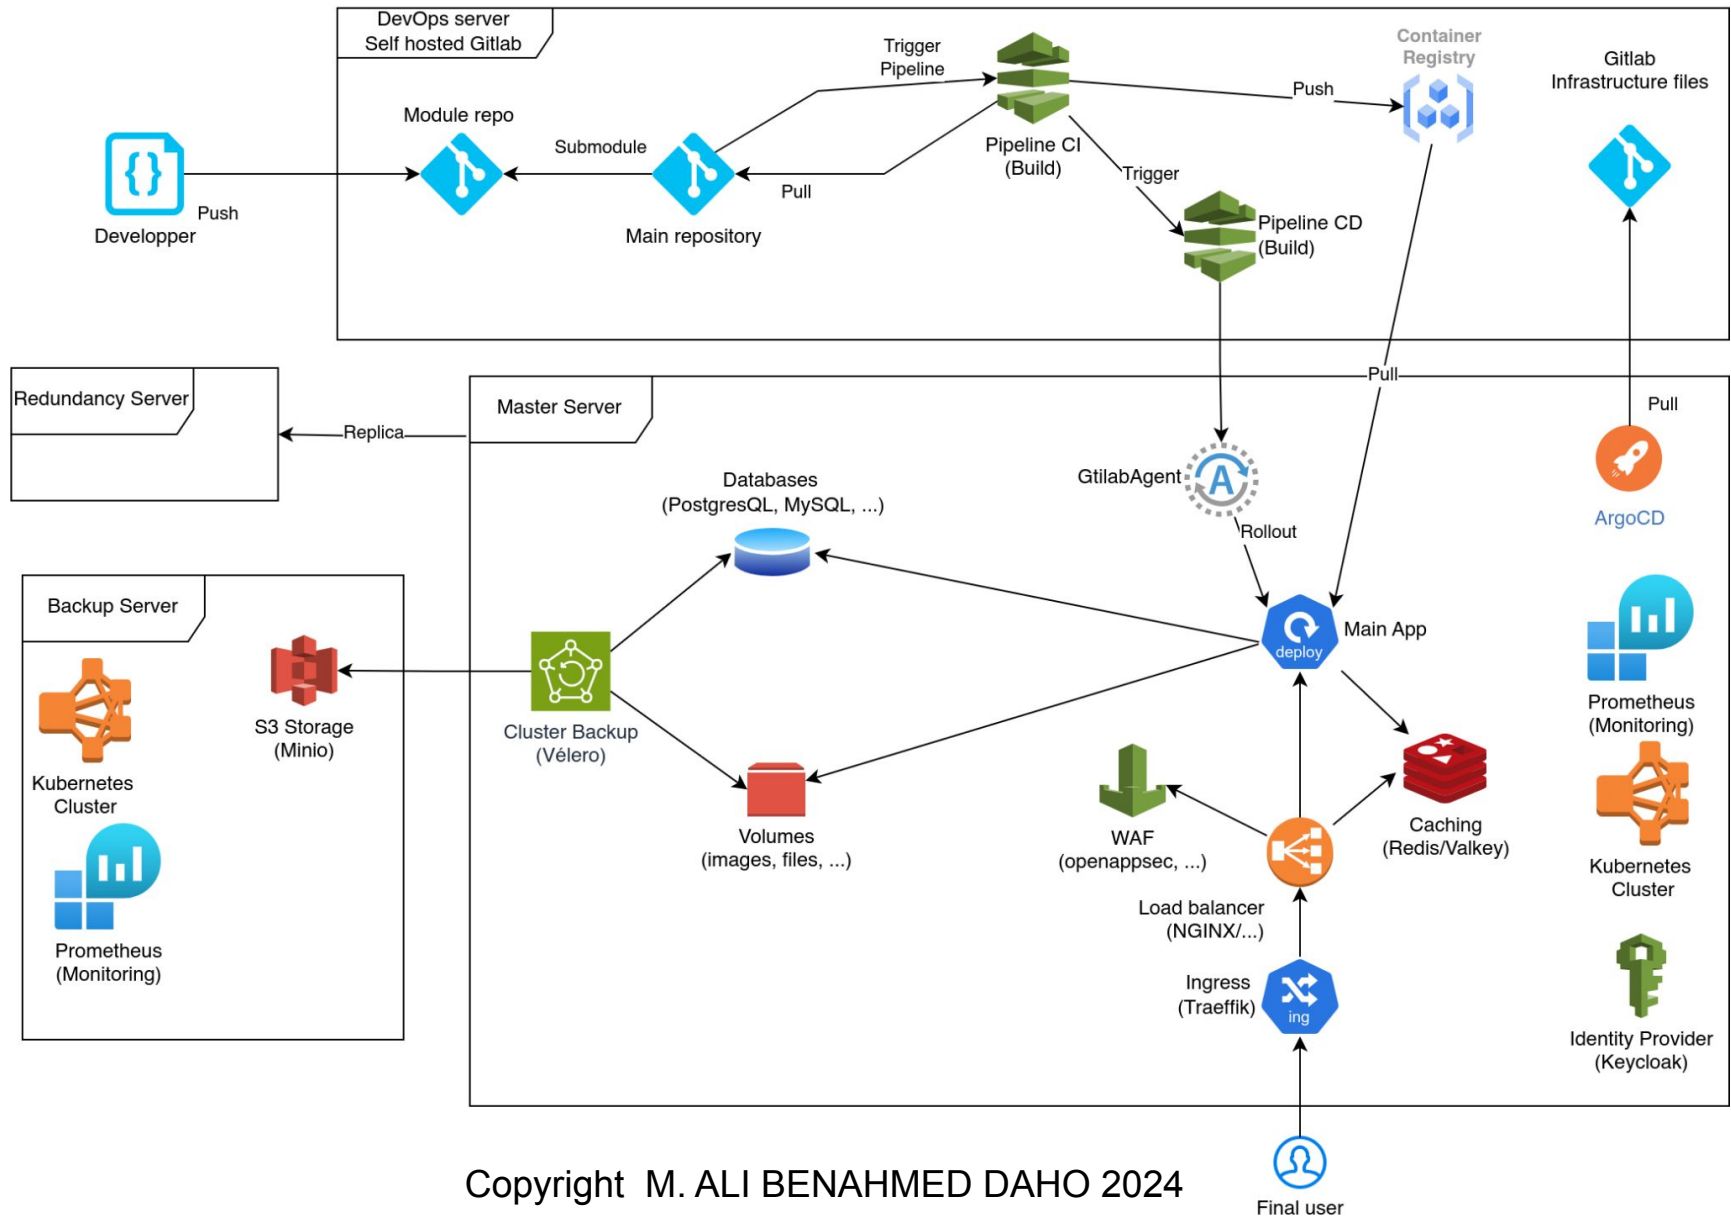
DevOps server
Self hosted Gitlab

Trigger
Pipeline

Container
Registry

Gitlab
Infrastructure files

Push

Module repo

Submodule

Pipeline CI
(Build)

Push

Developper

Pull

Main repository

Trigger

Pipeline CD
(Build)

Redundancy Server

Replica

Master Server

Pull

Pull

GtilabAgent

ArgoCD

Databases
(PostgresQL, MySQL, ...)

Rollout

Backup Server

Main App

deploy

S3 Storage
(Minio)

Cluster Backup
(Vélero)

Prometheus
(Monitoring)

Kubernetes
Cluster

Volumes
(images, files, ...)

WAF
(openappsec, ...)

Caching
(Redis/Valkey)

Kubernetes
Cluster

Prometheus
(Monitoring)

Load balancer
(NGINX/...)

Ingress
(Traeffik)

ing

Identity Provider
(Keycloak)

Copyright M. ALI BENAHMED DAHO 2024

Final user